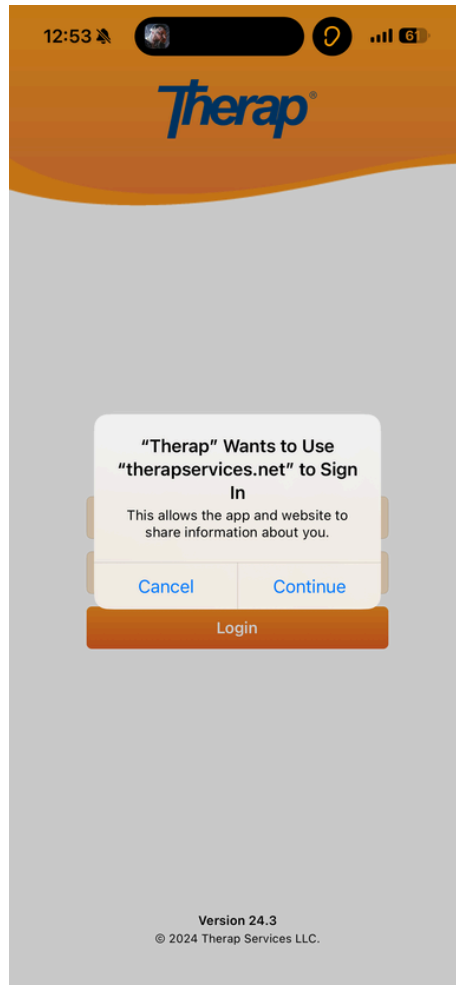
12:53

61

Therap®

“Therap” Wants to Use “therapservices.net” to Sign In

This allows the app and website to share information about you.

Cancel

Continue

Login

Version 24.3

© 2024 Therap Services LLC.